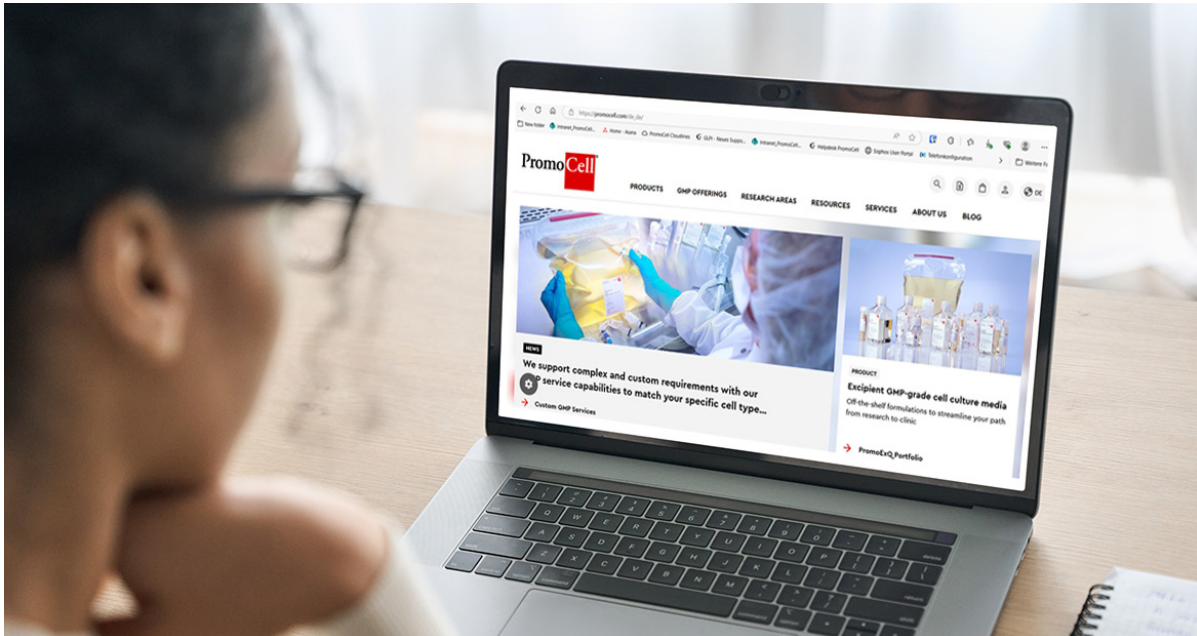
https://promocell.com/de_de/

New folder Intranet_PromoCell Home - Asana PromoCell Cloudlines GLPI - Neues Supp... Intranet_PromoCell Helpdesk PromoCell Sophos User Portal Telefonkonfiguration Weitere Fa

PromoCell

PRODUCTS GMP OFFERINGS RESEARCH AREAS RESOURCES SERVICES ABOUT US BLOG

DE

NEWS

We support complex and custom requirements with our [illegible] service capabilities to match your specific cell type...

Custom GMP Services

PRODUCT

Excipient GMP-grade cell culture media

Off-the-shelf formulations to streamline your path from research to clinic

PromoExQ Portfolio